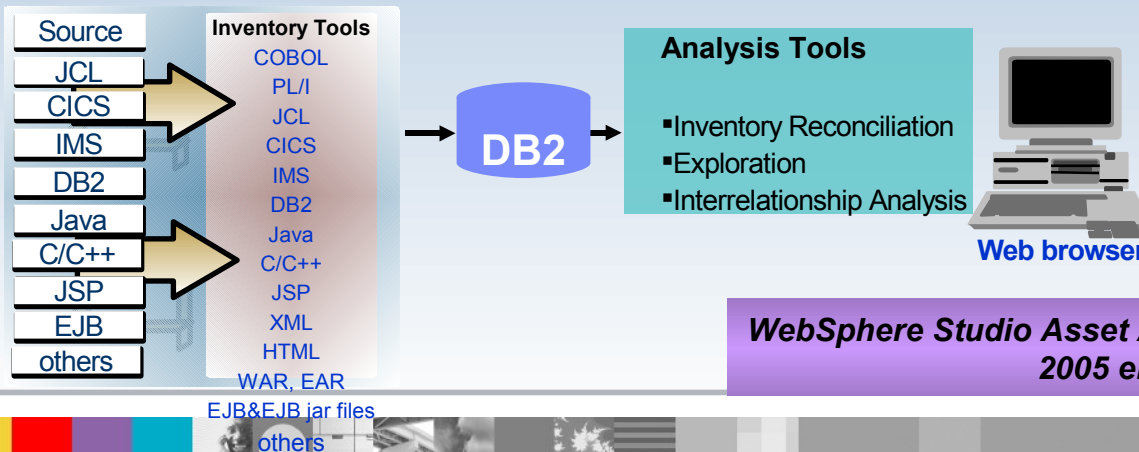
Source
JCL
CICS
IMS
DB2
Java
C/C++
JSP
EJB
others

Inventory Tools
COBOL
PL/I
JCL
CICS
IMS
DB2
Java
C/C++
JSP
XML
HTML
WAR, EAR
EJB&EJB jar files
others

DB2

Analysis Tools
▪Inventory Reconciliation
▪Exploration
▪Interrelationship Analysis

Web browser

WebSphere Studio Asset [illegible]
2005 e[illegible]